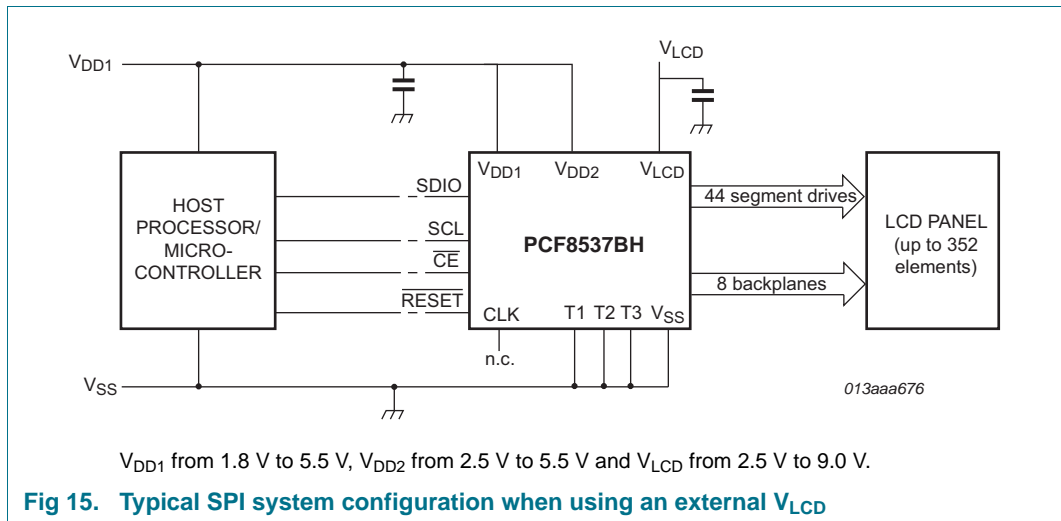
$V_{DD1}$

$V_{LCD}$

HOST PROCESSOR/ MICRO-CONTROLLER

SDIO

SCL

$\overline{CE}$

$\overline{RESET}$

$V_{DD1}$ $V_{DD2}$ $V_{LCD}$

PCF8537BH

CLK T1 T2 T3 $V_{SS}$

n.c.

44 segment drives

8 backplanes

LCD PANEL (up to 352 elements)

$V_{SS}$

013aaa676

$V_{DD1}$ from 1.8 V to 5.5 V, $V_{DD2}$ from 2.5 V to 5.5 V and $V_{LCD}$ from 2.5 V to 9.0 V.

Fig 15. Typical SPI system configuration when using an external $V_{LCD}$